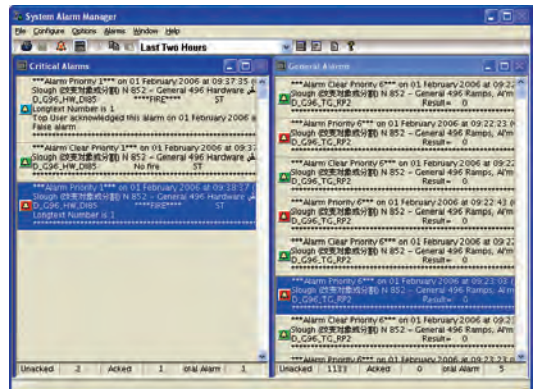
System Alarm Manager

File Configure Options Alarms Window Help

Last Two Hours

Critical Alarms

***Alarm Priority 1*** on 01 February 2006 at 09:37:35 (
Slough 欧姆测试对象 N 852 – General 496 Hardware
D_G96_HW_DI85 ****FIRE**** ST
Longtext Number is 1
Top User acknowledged this alarm on 01 February 2006 a
False alarm

***Alarm Clear Priority 1*** on 01 February 2006 at 09:37
Slough 欧姆测试对象 N 852 – General 496 Hardware
D_G96_HW_DI85 No fire ST

***Alarm Priority 1*** on 01 February 2006 at 09:38:17
Slough 欧姆测试对象 N 852 – General 496 Hardware
D_G96_HW_DI85 ****FIRE**** ST
Longtext Number is 1

Unacked 2 Acked 1 otal Alarm 1

General Alarms

***Alarm Clear Priority 6*** on 01 February 2006 at 09:22
Slough 欧姆测试对象 N 852 – General 496 Ramps, Alm
D_G96_TG_RP2 Result= 0

***Alarm Priority 6*** on 01 February 2006 at 09:22:23 (
Slough 欧姆测试对象 N 852 – General 496 Ramps, Alm
D_G96_TG_RP2 Result= 0

***Alarm Clear Priority 6*** on 01 February 2006 at 09:22
Slough 欧姆测试对象 N 852 – General 496 Ramps, Alm
D_G96_TG_RP2 Result= 0

***Alarm Priority 6*** on 01 February 2006 at 09:22:43 (
Slough 欧姆测试对象 N 852 – General 496 Ramps, Alm
D_G96_TG_RP2 Result= 0

***Alarm Clear Priority 6*** on 01 February 2006 at 09:22
Slough 欧姆测试对象 N 852 – General 496 Ramps, Alm
D_G96_TG_RP2 Result= 0

***Alarm Priority 6*** on 01 February 2006 at 09:23:03 (
Slough 欧姆测试对象 N 852 – General 496 Ramps, Alm
D_G96_TG_RP2 Result= 0

***Alarm Clear Priority 6*** on 01 February 2006 at 09:23
Slough 欧姆测试对象 N 852 – General 496 Ramps, Alm
D_G96_TG_RP2 Result= 0

***Alarm Priority 6*** on 01 February 2006 at 09:23:23 (

Unacked 1131 Acked 0 otal Alarm 5